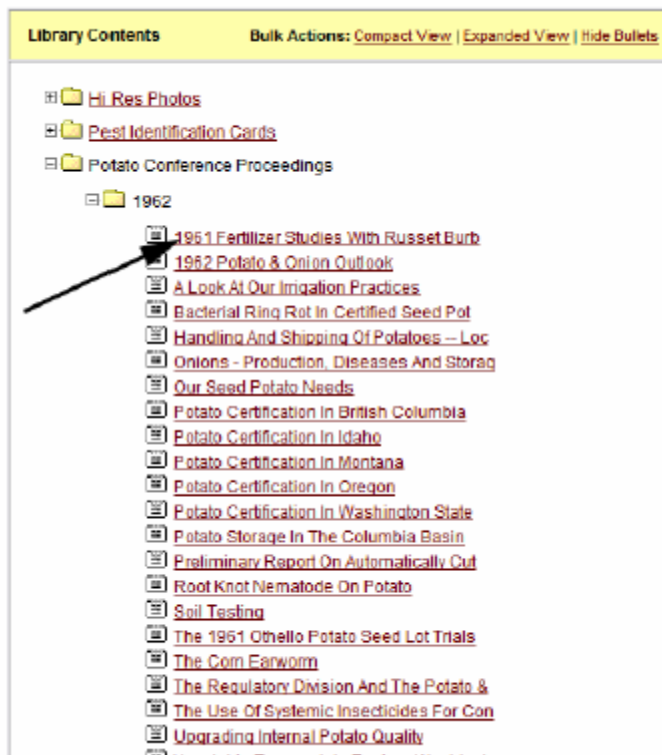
Library Contents

Bulk Actions: Compact View | Expanded View | Hide Bullets

Hi Res Photos
Pest Identification Cards
Potato Conference Proceedings
1962
1961 Fertilizer Studies With Russet Burb
1962 Potato & Onion Outlook
A Look At Our Irrigation Practices
Bacterial Ring Rot In Certified Seed Pot
Handling And Shipping Of Potatoes -- Loc
Onions - Production, Diseases And Storag
Our Seed Potato Needs
Potato Certification In British Columbia
Potato Certification In Idaho
Potato Certification In Montana
Potato Certification In Oregon
Potato Certification In Washington State
Potato Storage In The Columbia Basin
Preliminary Report On Automatically Cut
Root Knot Nematode On Potato
Soil Testing
The 1961 Othello Potato Seed Lot Trials
The Corn Earworm
The Regulatory Division And The Potato &
The Use Of Systemic Insecticides For Con
Upgrading Internal Potato Quality
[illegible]